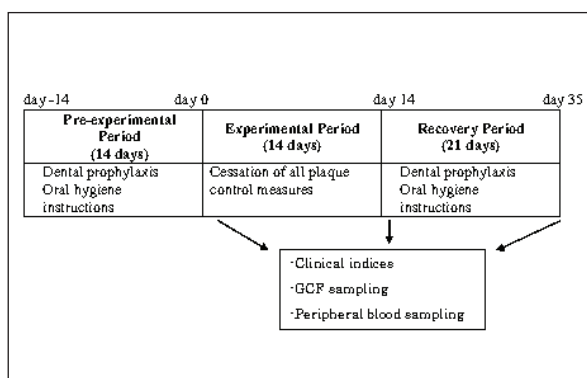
day -14 day 0 day 14 day 35

| Pre-experimental Period (14 days) | Experimental Period (14 days) | Recovery Period (21 days) |
|---|---|---|
| Dental prophylaxis Oral hygiene instructions | Cessation of all plaque control measures | Dental prophylaxis Oral hygiene instructions |

-Clinical indices
-GCF sampling
-Peripheral blood sampling